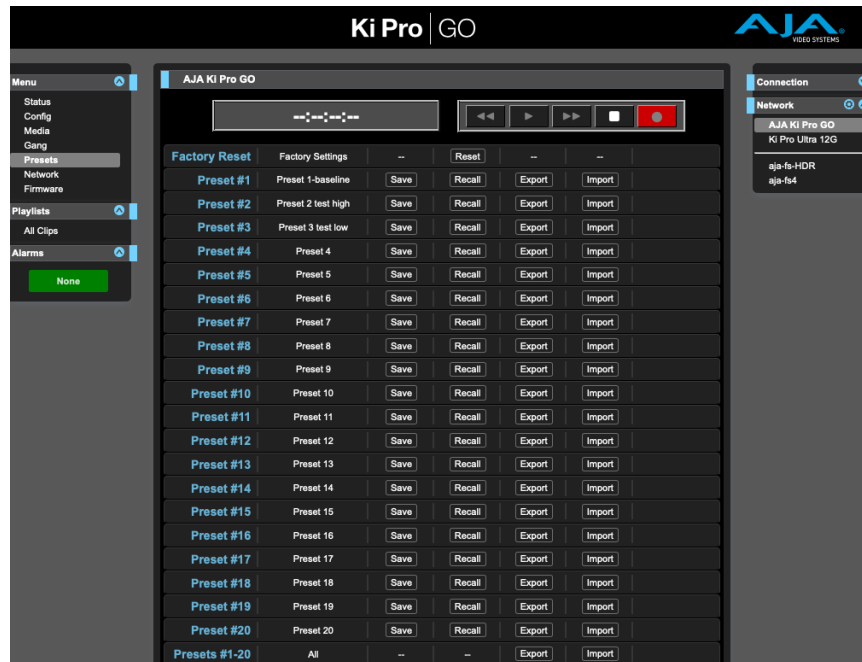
Ki Pro | GO

AJA VIDEO SYSTEMS

Menu
Status
Config
Media
Gang
Presets
Network
Firmware

Playlists
All Clips

Alarms
None

AJA Ki Pro GO

--:--:--:--

| | | | | | |
|---|---|---|---|---|---|
| Factory Reset | Factory Settings | -- | Reset | -- | -- |
| Preset #1 | Preset 1-baseline | Save | Recall | Export | Import |
| Preset #2 | Preset 2 test high | Save | Recall | Export | Import |
| Preset #3 | Preset 3 test low | Save | Recall | Export | Import |
| Preset #4 | Preset 4 | Save | Recall | Export | Import |
| Preset #5 | Preset 5 | Save | Recall | Export | Import |
| Preset #6 | Preset 6 | Save | Recall | Export | Import |
| Preset #7 | Preset 7 | Save | Recall | Export | Import |
| Preset #8 | Preset 8 | Save | Recall | Export | Import |
| Preset #9 | Preset 9 | Save | Recall | Export | Import |
| Preset #10 | Preset 10 | Save | Recall | Export | Import |
| Preset #11 | Preset 11 | Save | Recall | Export | Import |
| Preset #12 | Preset 12 | Save | Recall | Export | Import |
| Preset #13 | Preset 13 | Save | Recall | Export | Import |
| Preset #14 | Preset 14 | Save | Recall | Export | Import |
| Preset #15 | Preset 15 | Save | Recall | Export | Import |
| Preset #16 | Preset 16 | Save | Recall | Export | Import |
| Preset #17 | Preset 17 | Save | Recall | Export | Import |
| Preset #18 | Preset 18 | Save | Recall | Export | Import |
| Preset #19 | Preset 19 | Save | Recall | Export | Import |
| Preset #20 | Preset 20 | Save | Recall | Export | Import |
| Presets #1-20 | All | -- | -- | Export | Import |

Connection
Network
AJA Ki Pro GO
Ki Pro Ultra 12G
aja-fs-HDR
aja-fs4